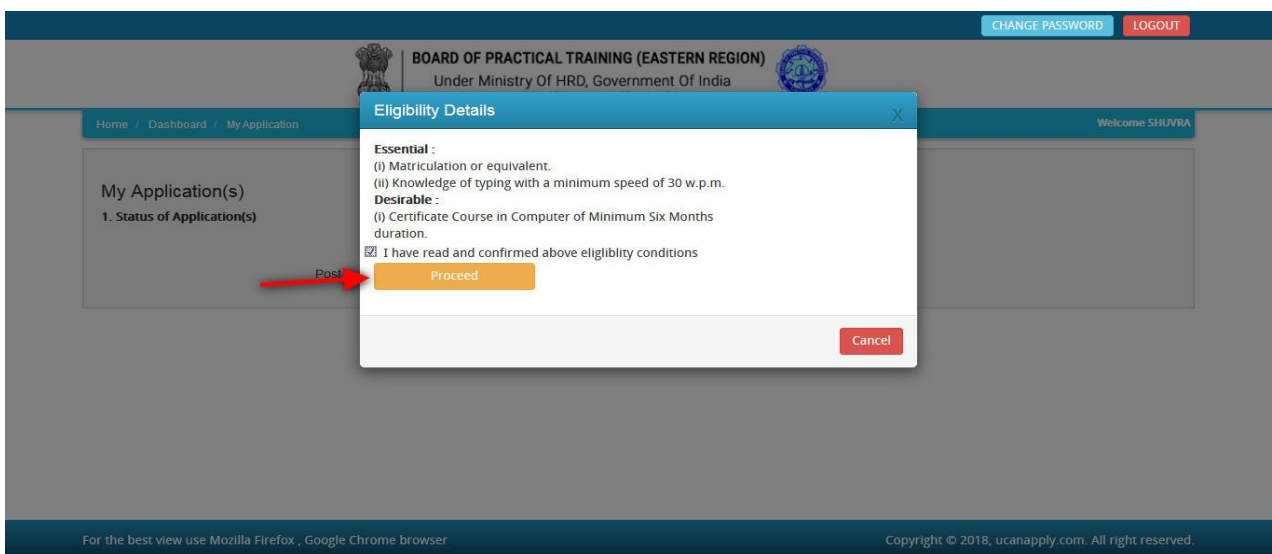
CHANGE PASSWORD LOGOUT

BOARD OF PRACTICAL TRAINING (EASTERN REGION)
Under Ministry Of HRD, Government Of India

Home / Dashboard / My Application

Welcome SHUVRA

My Application(s)
1. Status of Application(s)

Post

Eligibility Details

X

Essential :
(i) Matriculation or equivalent.
(ii) Knowledge of typing with a minimum speed of 30 w.p.m.
Desirable :
(i) Certificate Course in Computer of Minimum Six Months duration.

I have read and confirmed above eligiblity conditions

Proceed

Cancel

For the best view use Mozilla Firefox , Google Chrome browser

Copyright © 2018, ucanapply.com. All right reserved.